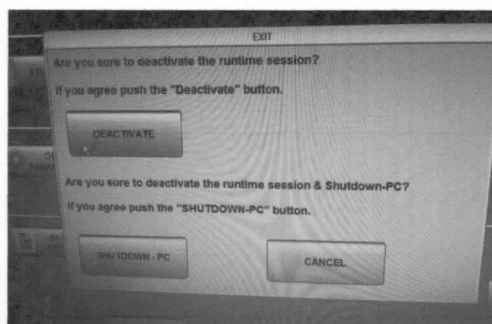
EXIT

Are you sure to deactivate the runtime session?

If you agree push the "Deactivate" button.

DEACTIVATE

Are you sure to deactivate the runtime session & Shutdown-PC?

If you agree push the "SHUTDOWN-PC" button.

SHUTDOWN - PC

CANCEL